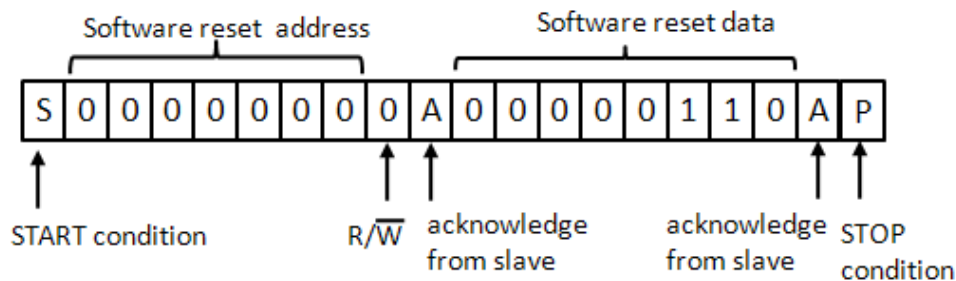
Software reset address

Software reset data

| S | 0 | 0 | 0 | 0 | 0 | 0 | 0 | 0 | A | 0 | 0 | 0 | 0 | 0 | 1 | 1 | 0 | A | P |
|---|---|---|---|---|---|---|---|---|---|---|---|---|---|---|---|---|---|---|---|

START condition

$R/\overline{W}$

acknowledge from slave

acknowledge from slave

STOP condition